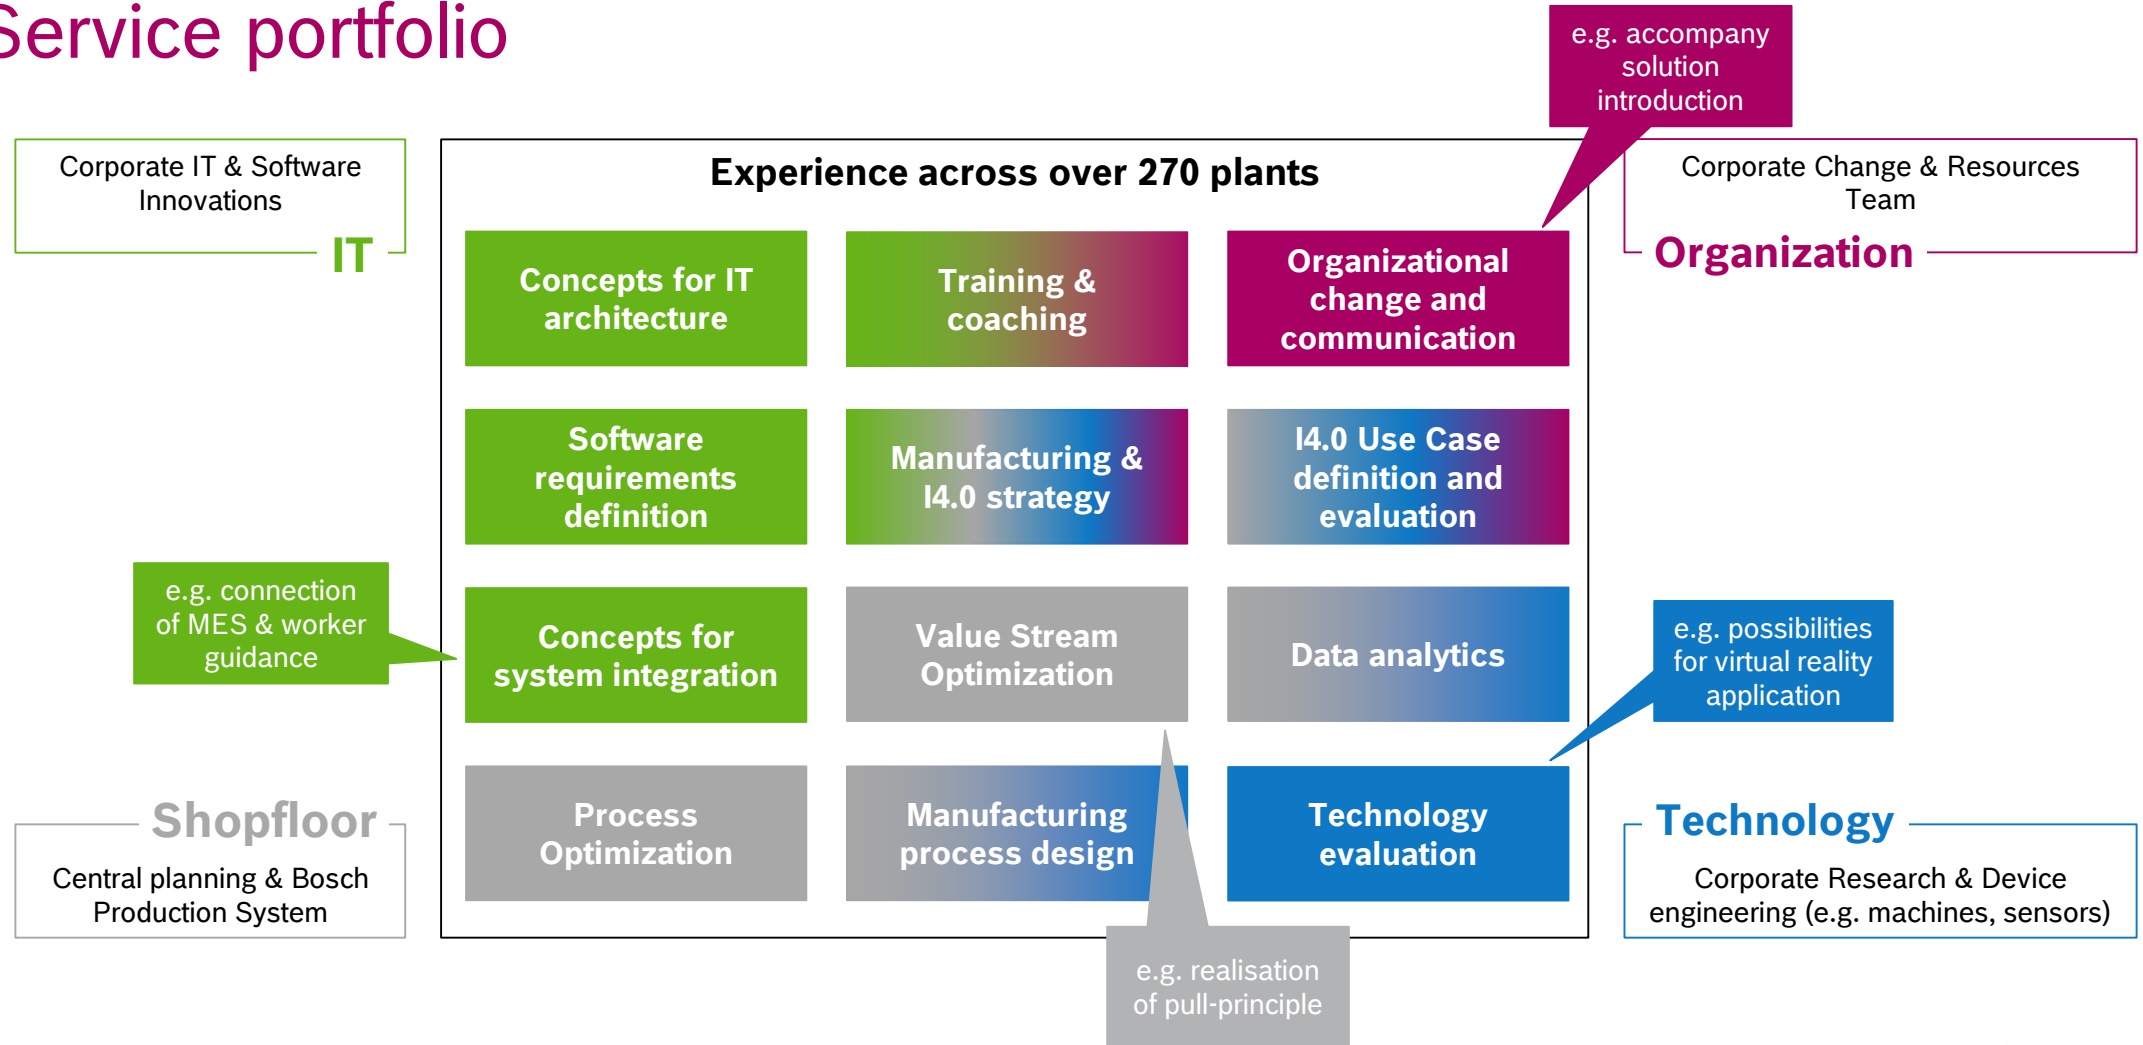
Service portfolio

e.g. accompany solution introduction

Corporate IT & Software Innovations

IT

Experience across over 270 plants

Corporate Change & Resources Team

Organization

Concepts for IT architecture

Training & coaching

Organizational change and communication

Software requirements definition

Manufacturing & I4.0 strategy

I4.0 Use Case definition and evaluation

e.g. connection of MES & worker guidance

Concepts for system integration

Value Stream Optimization

Data analytics

e.g. possibilities for virtual reality application

Shopfloor

Central planning & Bosch Production System

Process Optimization

Manufacturing process design

Technology evaluation

Technology

Corporate Research & Device engineering (e.g. machines, sensors)

e.g. realisation of pull-principle